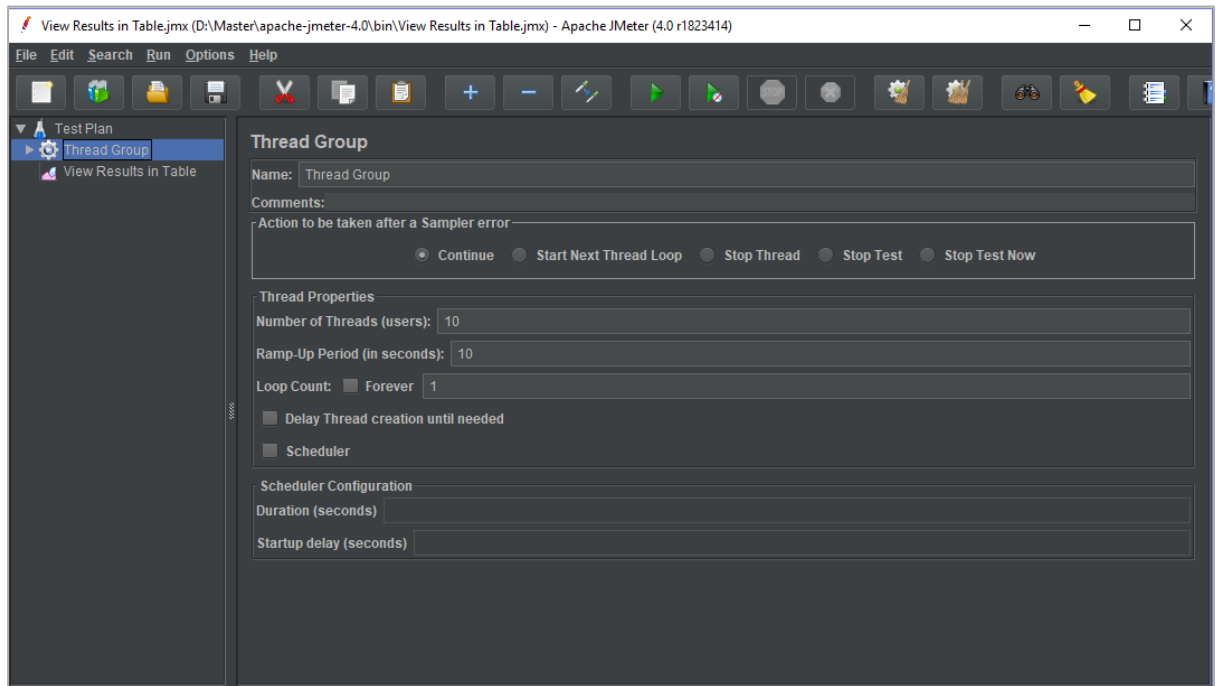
View Results in Table.jmx (D:\Master\apache-jmeter-4.0\bin\View Results in Table.jmx) - Apache JMeter (4.0 r1823414)

File Edit Search Run Options Help

Test Plan
Thread Group
View Results in Table

Thread Group

Name: Thread Group

Comments:

Action to be taken after a Sampler error

Continue Start Next Thread Loop Stop Thread Stop Test Stop Test Now

Thread Properties

Number of Threads (users): 10

Ramp-Up Period (in seconds): 10

Loop Count: Forever 1

Delay Thread creation until needed

Scheduler

Scheduler Configuration

Duration (seconds)

Startup delay (seconds)